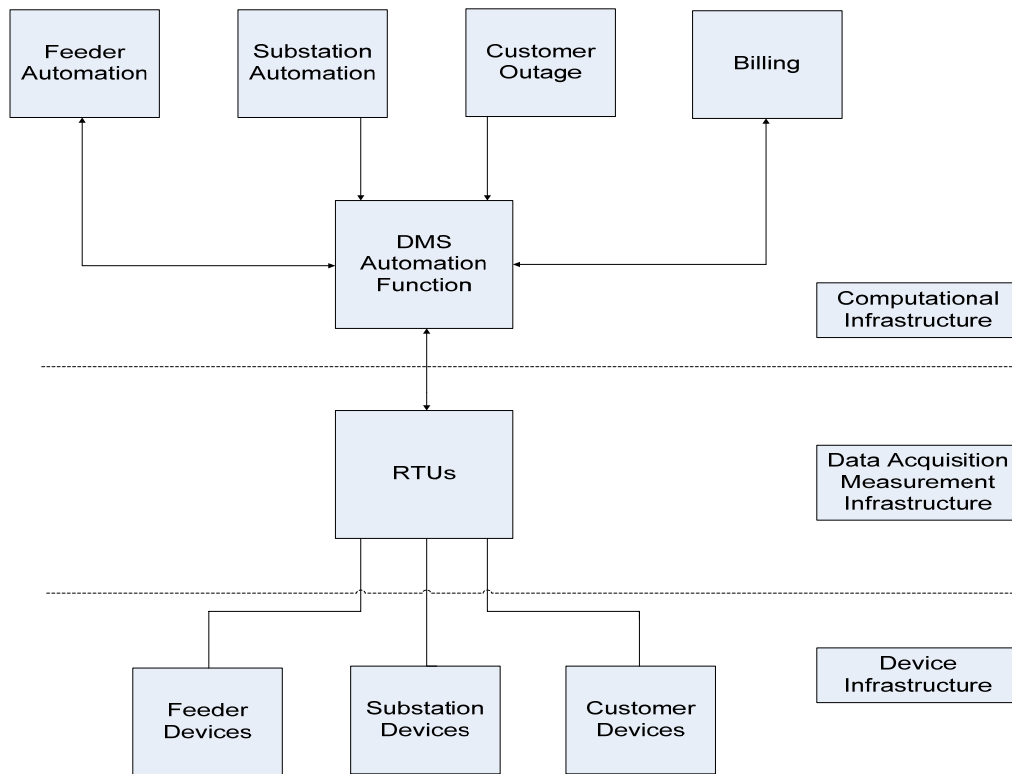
Feeder Automation

Substation Automation

Customer Outage

Billing

DMS Automation Function

Computational Infrastructure

RTUs

Data Acquisition Measurement Infrastructure

Device Infrastructure

Feeder Devices

Substation Devices

Customer Devices